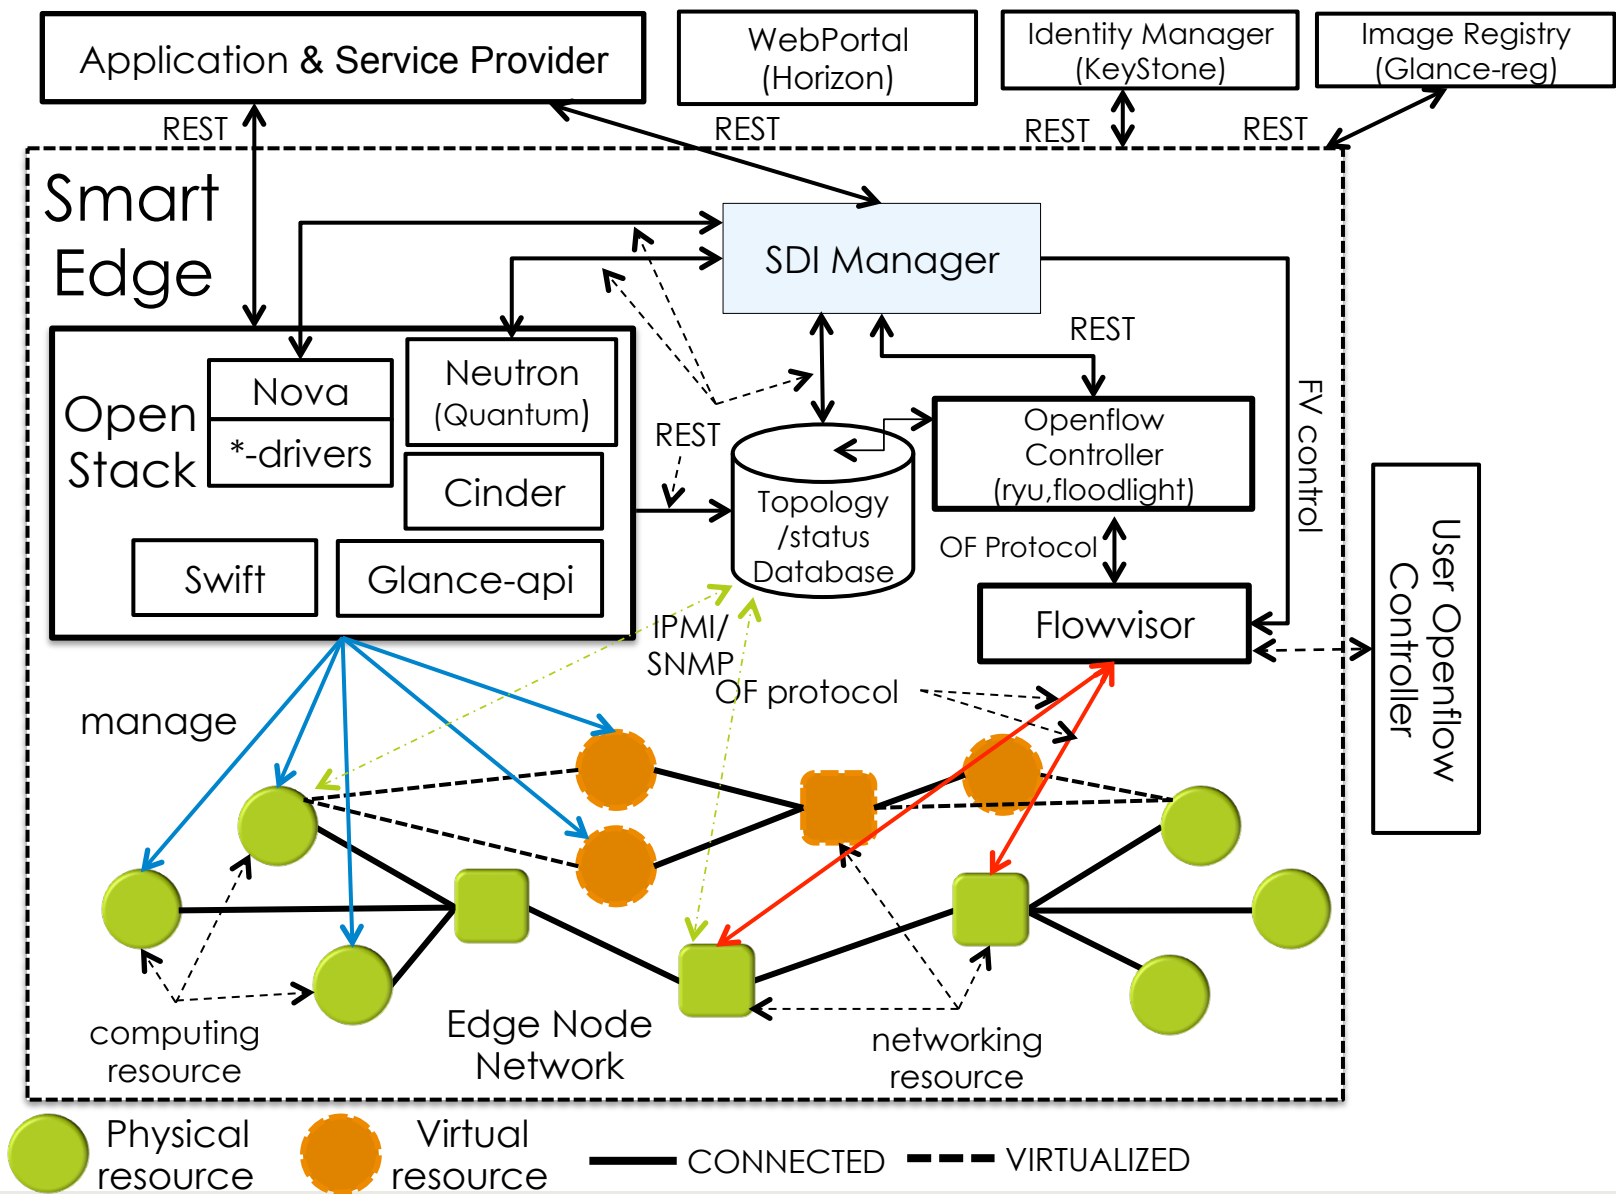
Application & Service Provider

WebPortal (Horizon)

Identity Manager (KeyStone)

Image Registry (Glance-reg)

REST

REST

REST

REST

Smart Edge

SDI Manager

REST

Open Stack

Nova

*-drivers

Neutron (Quantum)

Cinder

Swift

Glance-api

REST

Topology /status Database

Openflow Controller (ryu,floodlight)

OF Protocol

FV control

Flowvisor

User Openflow Controller

IPMI/ SNMP

OF protocol

manage

computing resource

Edge Node Network

networking resource

Physical resource

Virtual resource

CONNECTED

VIRTUALIZED